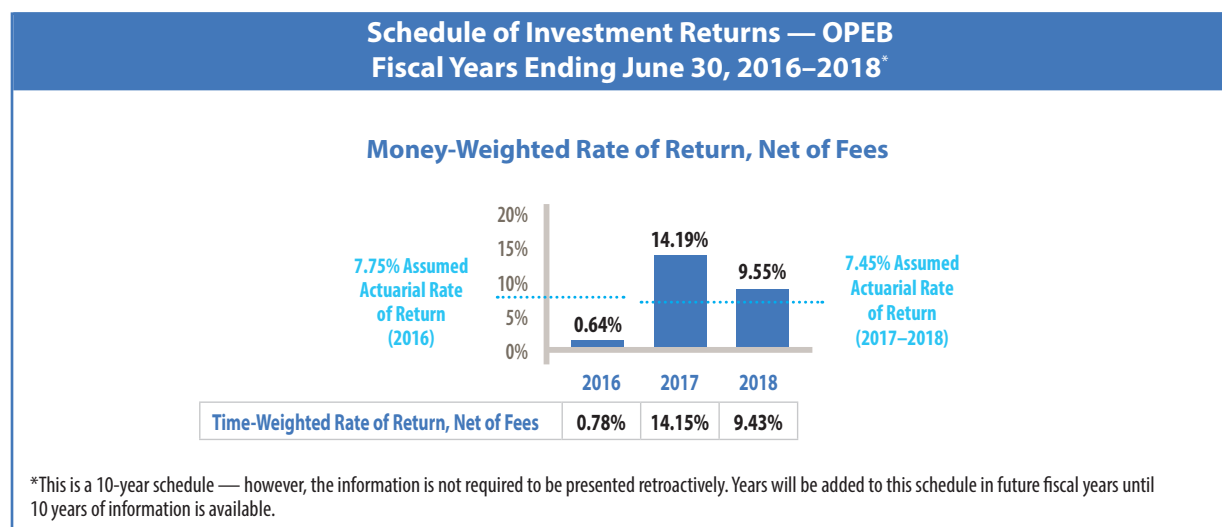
Schedule of Investment Returns — OPEB
Fiscal Years Ending June 30, 2016–2018*

Money-Weighted Rate of Return, Net of Fees

20%
15%
10%
5%
0%

7.75% Assumed Actuarial Rate of Return (2016)

7.45% Assumed Actuarial Rate of Return (2017–2018)

0.64%
14.19%
9.55%

2016
2017
2018

| Time-Weighted Rate of Return, Net of Fees | 0.78% | 14.15% | 9.43% |
|---|---|---|---|

*This is a 10-year schedule — however, the information is not required to be presented retroactively. Years will be added to this schedule in future fiscal years until 10 years of information is available.